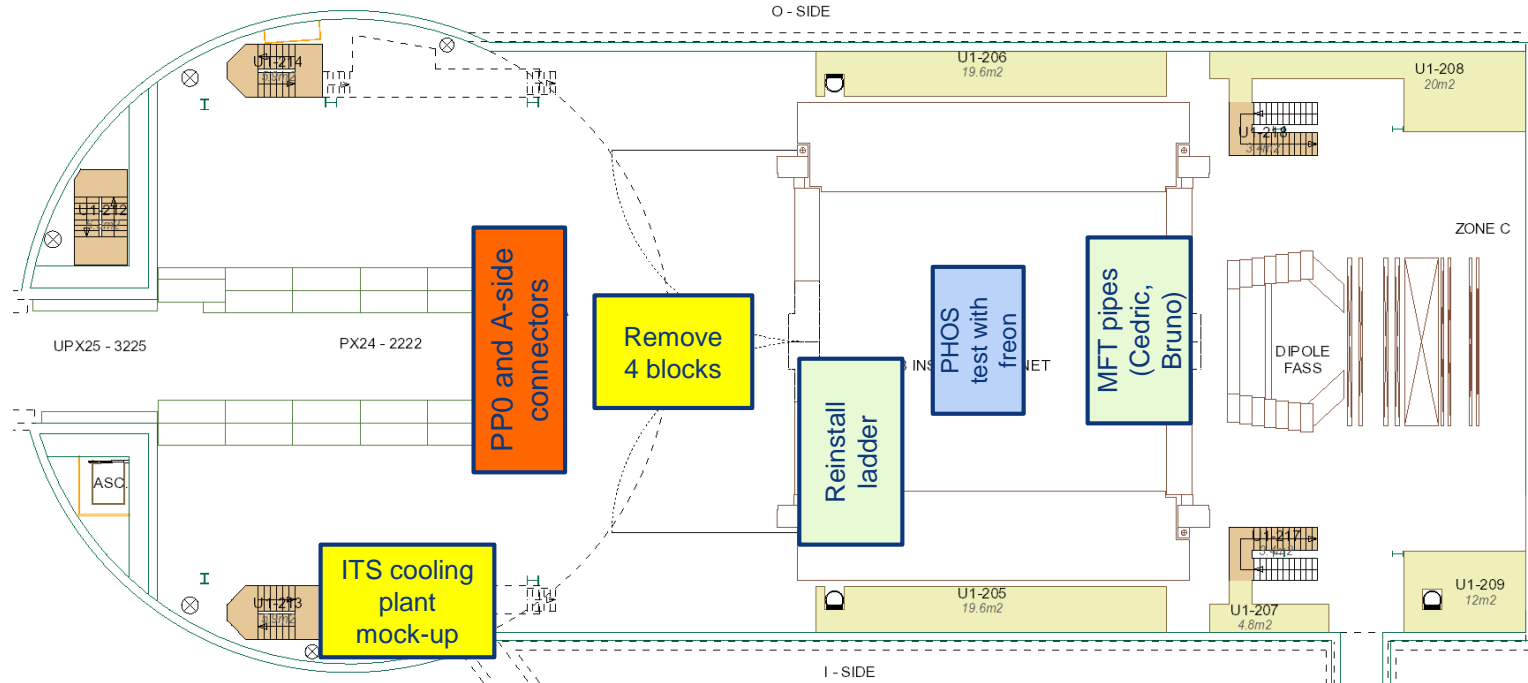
O - SIDE

U1-214
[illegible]

U1-206
19.6m2

U1-208
20m2

U1-218
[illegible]

U1-212
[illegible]

ZONE C

PP0 and A-side connectors

Remove 4 blocks

PHOS test with freon

MFT pipes (Cedric, Bruno)

UPX25 - 3225

PX24 - 2222

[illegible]S INS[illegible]NET

DIPOLE FASS

Reinstall ladder

ASC.

U1-217
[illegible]

ITS cooling plant mock-up

U1-213
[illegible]

U1-205
19.6m2

U1-207
4.8m2

U1-209
12m2

I - SIDE